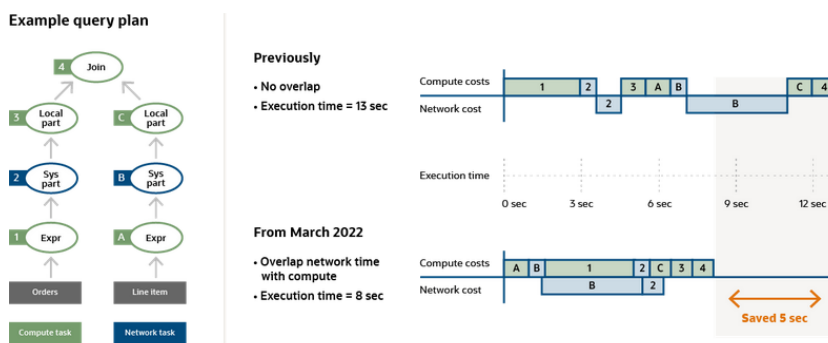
Example query plan

4 Join

3 Local part

C Local part

2 Sys part

B Sys part

1 Expr

A Expr

Orders

Line item

Compute task

Network task

Previously

• No overlap
• Execution time = 13 sec

Compute costs 1 2 3 A B C 4

Network cost 2 B

Execution time

0 sec 3 sec 6 sec 9 sec 12 sec

From March 2022

• Overlap network time with compute
• Execution time = 8 sec

Compute costs A B 1 2 C 3 4

Network cost B 2

Saved 5 sec